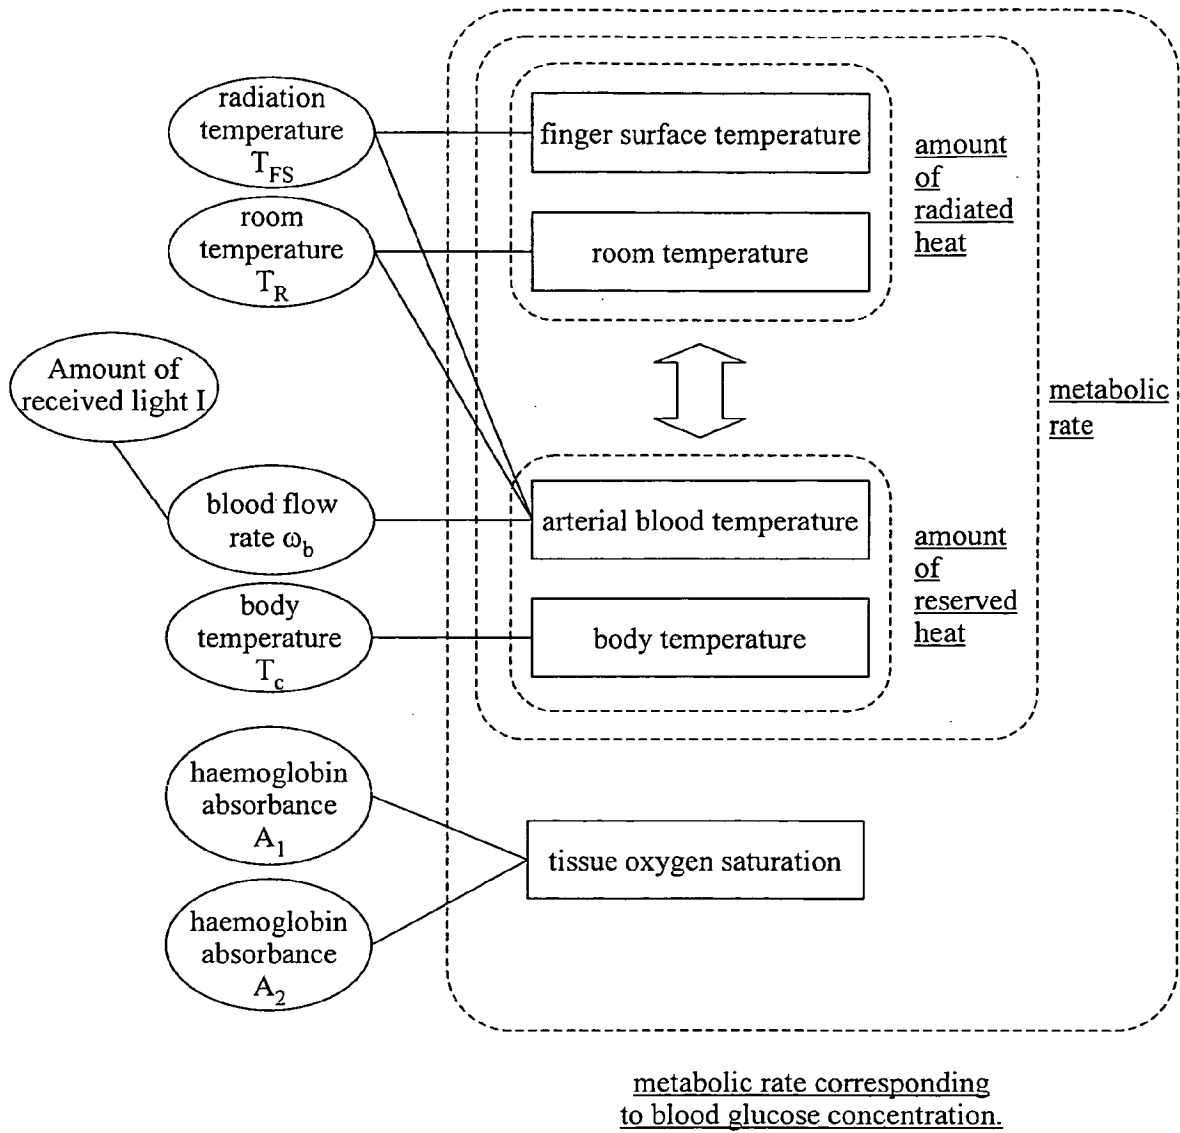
radiation temperature $T_{FS}$

room temperature $T_R$

Amount of received light I

blood flow rate $\omega_b$

body temperature $T_c$

haemoglobin absorbance $A_1$

haemoglobin absorbance $A_2$

finger surface temperature

room temperature

amount of radiated heat

metabolic rate

arterial blood temperature

body temperature

amount of reserved heat

tissue oxygen saturation

metabolic rate corresponding to blood glucose concentration.